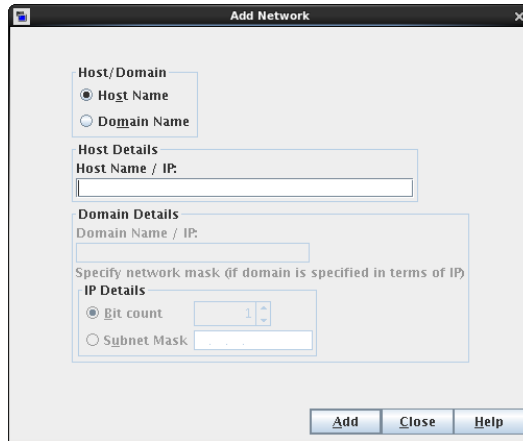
Add Network

Host/Domain
Host Name
Domain Name

Host Details
Host Name / IP:

Domain Details
Domain Name / IP:

Specify network mask (if domain is specified in terms of IP)

IP Details
Bit count 1
Subnet Mask . . .

Add Close Help